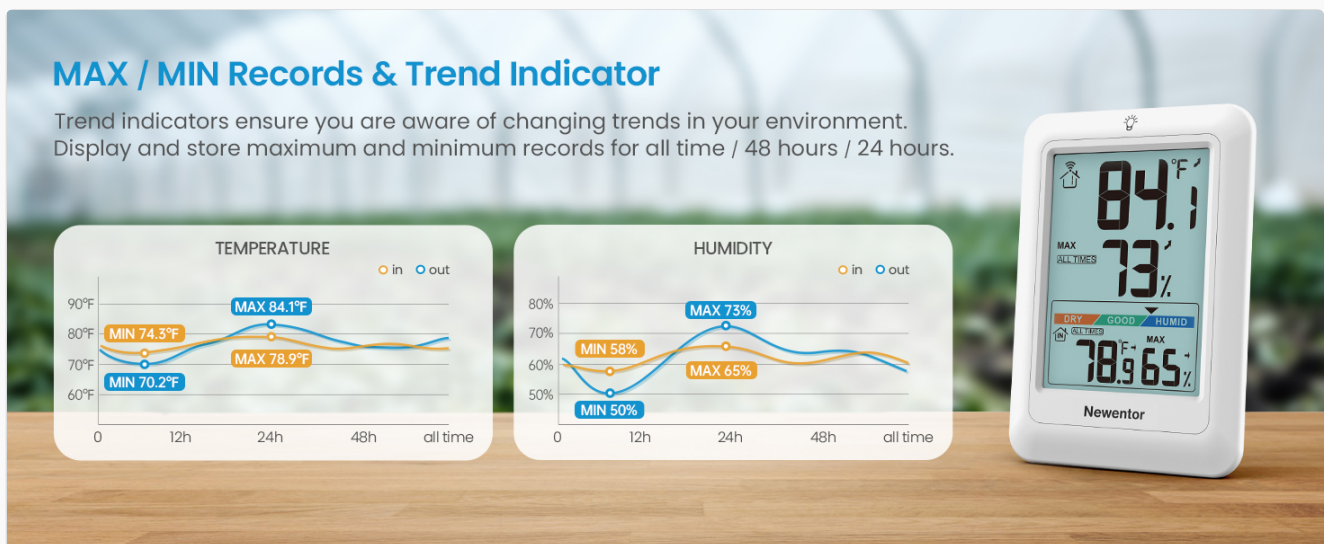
MAX / MIN Records & Trend Indicator

Trend indicators ensure you are aware of changing trends in your environment. Display and store maximum and minimum records for all time / 48 hours / 24 hours.

TEMPERATURE

in out

90°F
80°F
70°F
60°F

MAX 84.1°F
MIN 74.3°F
MAX 78.9°F
MIN 70.2°F

0 12h 24h 48h all time

HUMIDITY

in out

80%
70%
60%
50%

MAX 73%
MIN 58%
MAX 65%
MIN 50%

0 12h 24h 48h all time

84.1 °F
MAX
ALL TIMES
73%
DRY GOOD HUMID
ALL TIMES
MAX
78.9 °F 65%
Newentor